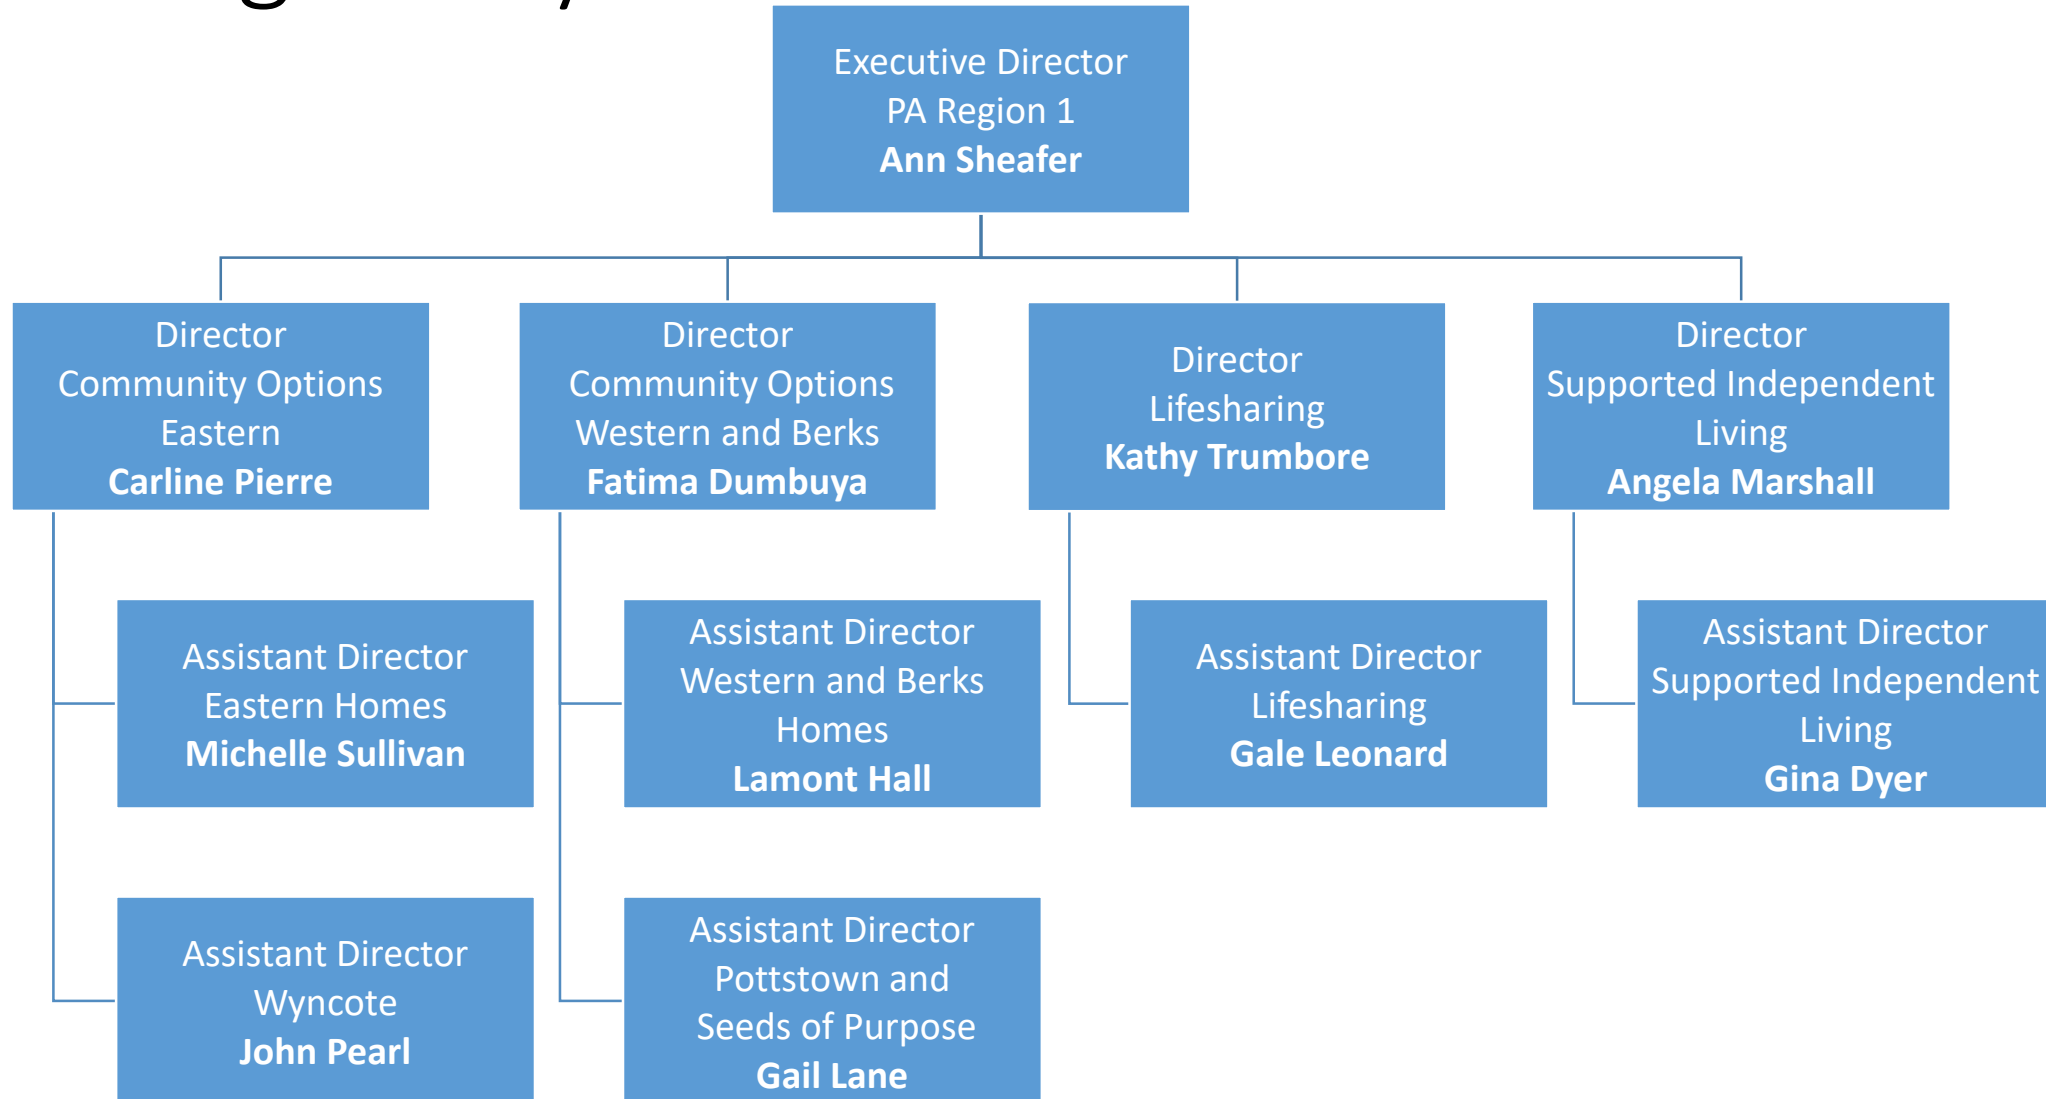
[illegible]

Executive Director
PA Region 1
**Ann Sheafer**

Director
Community Options
Eastern
**Carline Pierre**

Assistant Director
Eastern Homes
**Michelle Sullivan**

Assistant Director
Wyncote
**John Pearl**

Director
Community Options
Western and Berks
**Fatima Dumbuya**

Assistant Director
Western and Berks
Homes
**Lamont Hall**

Assistant Director
Pottstown and
Seeds of Purpose
**Gail Lane**

Director
Lifesharing
**Kathy Trumbore**

Assistant Director
Lifesharing
**Gale Leonard**

Director
Supported Independent
Living
**Angela Marshall**

Assistant Director
Supported Independent
Living
**Gina Dyer**